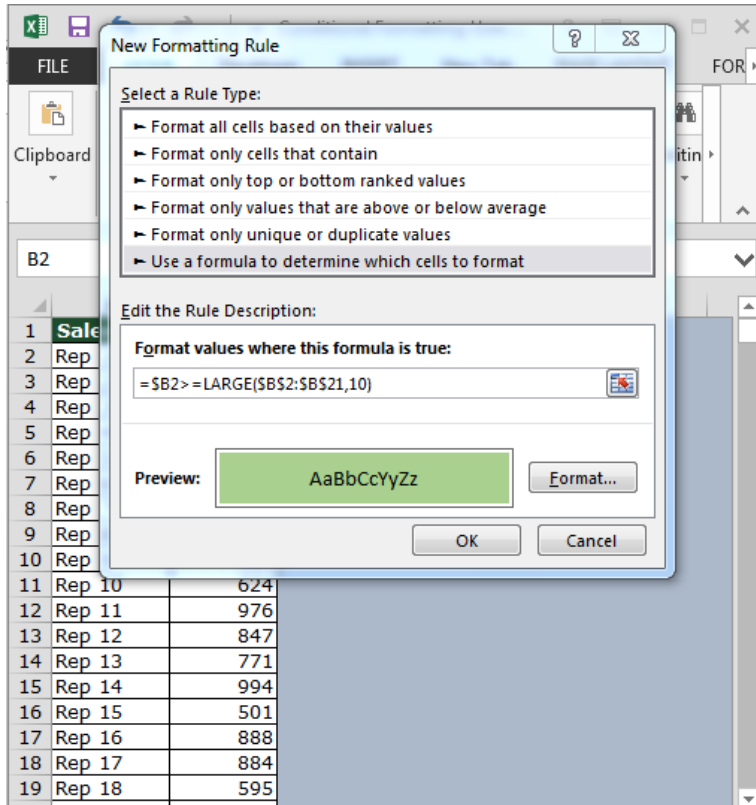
FILE
FOR
Clipboard
itin
B2

New Formatting Rule
?
Select a Rule Type:
► Format all cells based on their values
► Format only cells that contain
► Format only top or bottom ranked values
► Format only values that are above or below average
► Format only unique or duplicate values
► Use a formula to determine which cells to format

Edit the Rule Description:
Format values where this formula is true:
=$B2>=LARGE($B$2:$B$21,10)

Preview: AaBbCcYyZz
Format...
OK
Cancel

| | | |
|---|---|---|
| 1 | Sale | |
| 2 | Rep | |
| 3 | Rep | |
| 4 | Rep | |
| 5 | Rep | |
| 6 | Rep | |
| 7 | Rep | |
| 8 | Rep | |
| 9 | Rep | |
| 10 | Rep | |
| 11 | Rep 10 | 624 |
| 12 | Rep 11 | 976 |
| 13 | Rep 12 | 847 |
| 14 | Rep 13 | 771 |
| 15 | Rep 14 | 994 |
| 16 | Rep 15 | 501 |
| 17 | Rep 16 | 888 |
| 18 | Rep 17 | 884 |
| 19 | Rep 18 | 595 |